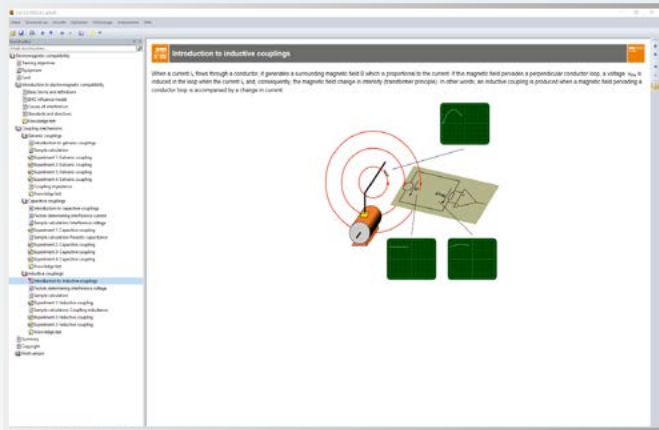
Introduction to inductive couplings

When a current $I_1$ flows through a conductor, it generates a surrounding magnetic field B which is proportional to the current. If this magnetic field pervades a perpendicular conductor loop, a voltage $u_{ind}$ is induced in the loop when the current $I_1$ and, consequently, the magnetic field change in intensity (transformer principle). In other words, an inductive coupling is produced when a magnetic field pervading a conductor loop is accompanied by a change in current.

Electromagnetic compatibility
Training objectives
Equipment
Lead
Introduction to electromagnetic compatibility
Basic terms and definitions
EMC influence model
Causes of interference
Standards and directives
Knowledge test
Coupling mechanisms
Galvanic couplings
Introduction to galvanic couplings
Sample calculation
Experiment 1: Galvanic coupling
Experiment 2: Galvanic coupling
Experiment 3: Galvanic coupling
Experiment 4: Galvanic coupling
Coupling impedance
Knowledge test
Capacitive couplings
Introduction to capacitive couplings
Factors determining interference current
Sample calculation: Interference voltage
Experiment 1: Capacitive coupling
Sample calculation: Parasitic capacitance
Experiment 2: Capacitive coupling
Experiment 3: Capacitive coupling
Experiment 4: Capacitive coupling
Knowledge test
Inductive couplings
Introduction to inductive couplings
Factors determining interference voltage
Sample calculation
Experiment 1: Inductive coupling
Sample calculation: Coupling inductance
Experiment 2: Inductive coupling
Experiment 3: Inductive coupling
Knowledge test
Summary
Copyright
Work sample